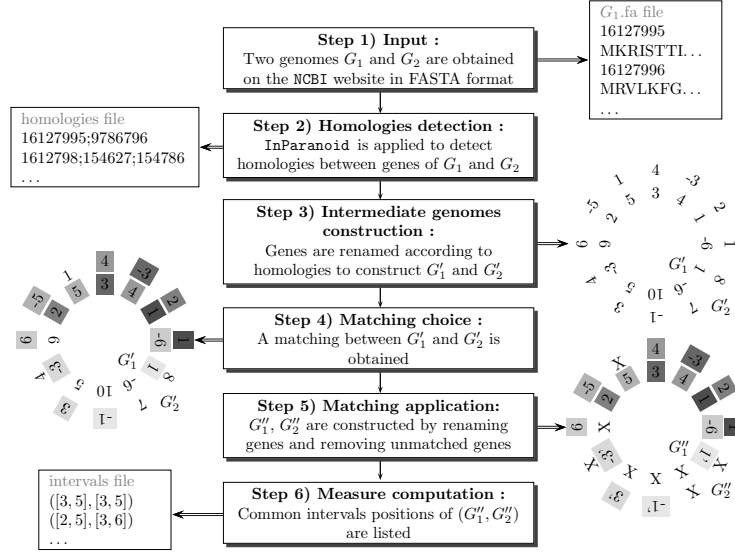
$G_1$.fa file
16127995
MKRISTTI...
16127996
MRVLKFG...
...

Step 1) Input :
Two genomes $G_1$ and $G_2$ are obtained on the NCBI website in FASTA format

homologies file
16127995;9786796
1612798;154627;154786
...

Step 2) Homologies detection :
InParanoid is applied to detect homologies between genes of $G_1$ and $G_2$

Step 3) Intermediate genomes construction :
Genes are renamed according to homologies to construct $G_1'$ and $G_2'$

4 3 -3 4 2 -2 1 -6 1 8 -6 10 -1 3 -3 4 6 -5 5 2 1
$G_1'$ $G_2'$

Step 4) Matching choice :
A matching between $G_1'$ and $G_2'$ is obtained

4 3 -3 4 2 1 -6 1 8 -6 10 -1 3 -3 4 6 6 -5 2 5 1
$G_1'$ $G_2'$

Step 5) Matching application:
$G_1''$, $G_2''$ are constructed by renaming genes and removing unmatched genes

4 3 -3 4 2 1 -6 X 1 X X X -1 3 -3 X 6 X -5 2 5 X
$G_1''$ $G_2''$

intervals file
([3, 5], [3, 5])
([2, 5], [3, 6])
...

Step 6) Measure computation :
Common intervals positions of $(G_1'', G_2'')$ are listed